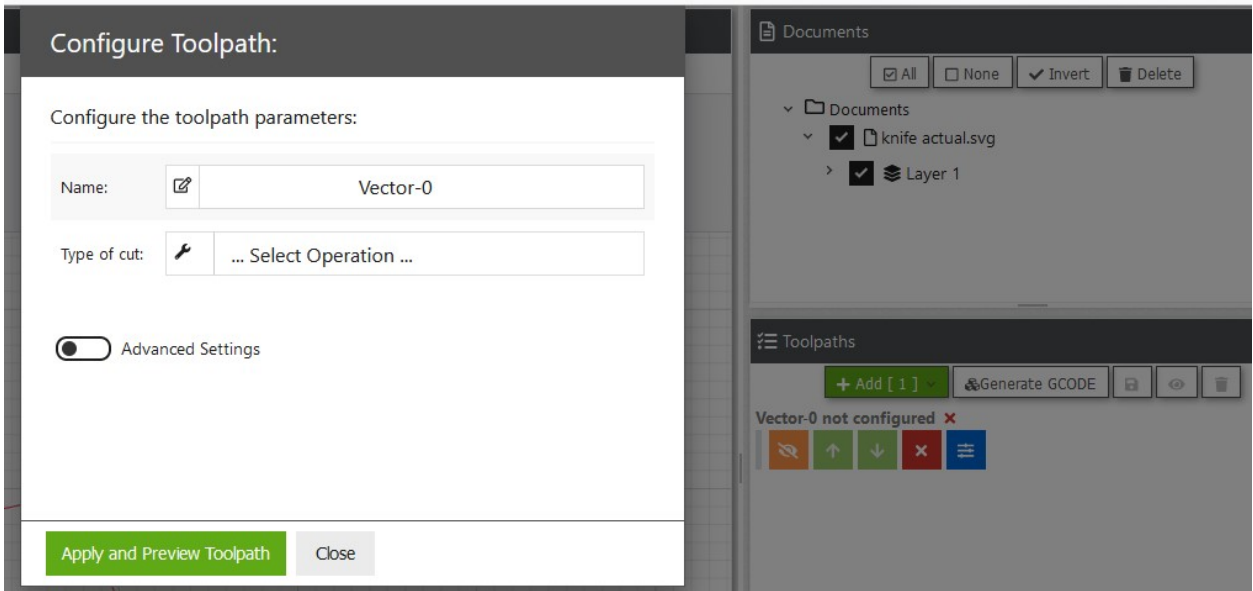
Configure Toolpath:

Configure the toolpath parameters:

Name: Vector-0

Type of cut: ... Select Operation ...

Advanced Settings

Apply and Preview Toolpath Close

Documents

All None Invert Delete

Documents
knife actual.svg
Layer 1

Toolpaths

+ Add [ 1 ] Generate GCODE

Vector-0 not configured ×